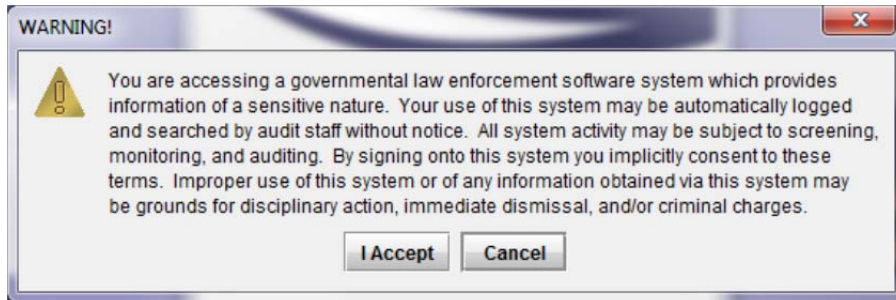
WARNING!

You are accessing a governmental law enforcement software system which provides information of a sensitive nature. Your use of this system may be automatically logged and searched by audit staff without notice. All system activity may be subject to screening, monitoring, and auditing. By signing onto this system you implicitly consent to these terms. Improper use of this system or of any information obtained via this system may be grounds for disciplinary action, immediate dismissal, and/or criminal charges.

I Accept

Cancel